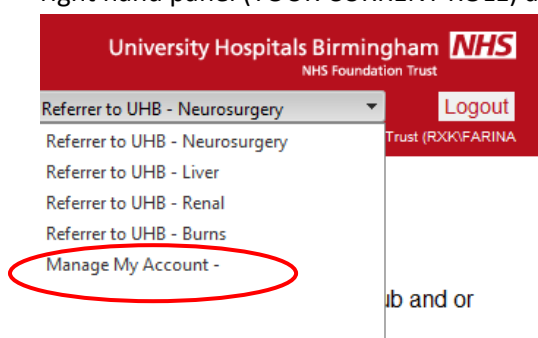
right hand panel (YOUR CURRENT ROLE) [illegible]

University Hospitals Birmingham NHS
NHS Foundation Trust

Referrer to UHB - Neurosurgery

Logout

Referrer to UHB - Neurosurgery
Referrer to UHB - Liver
Referrer to UHB - Renal
Referrer to UHB - Burns
Manage My Account -

Trust (RXK\FARINA

ub and or